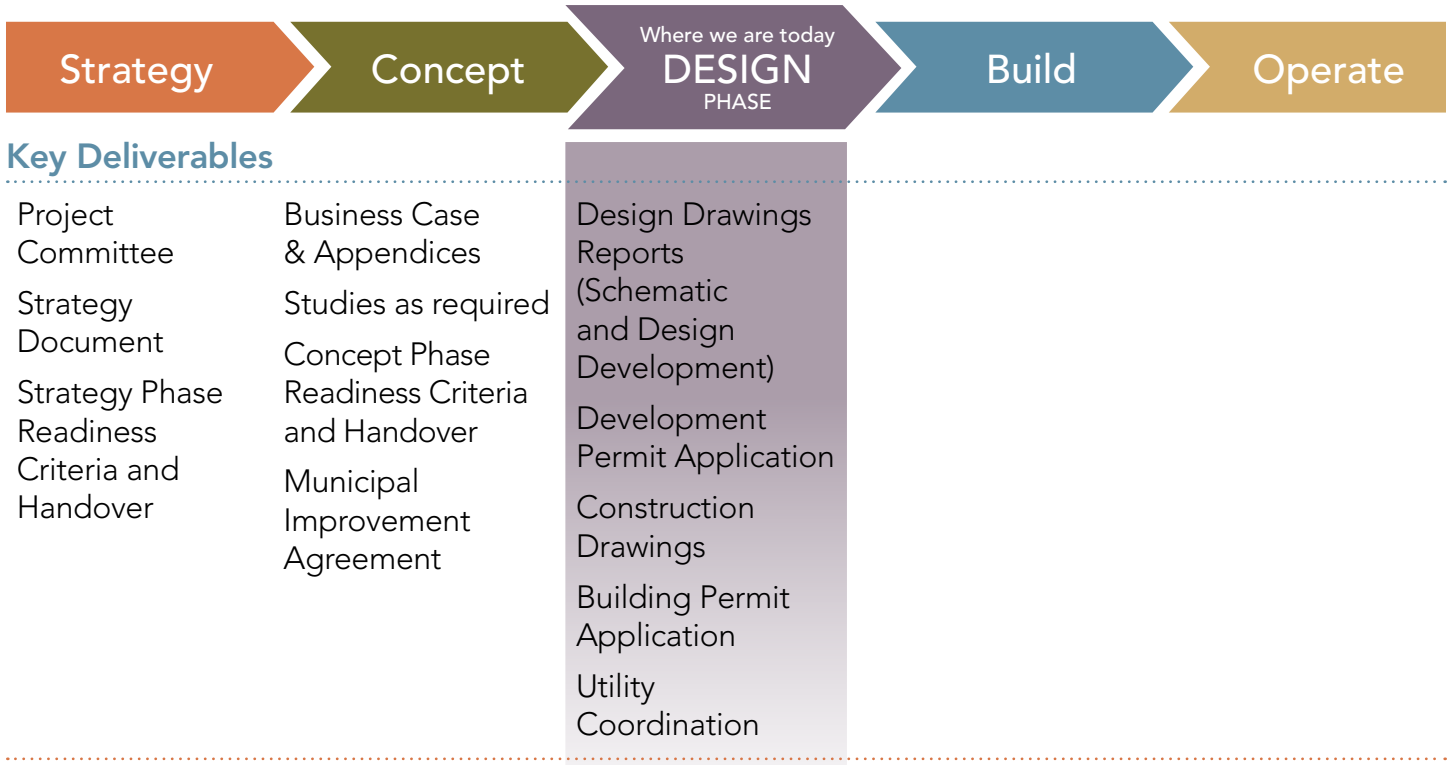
Strategy

Concept

Where we are today
DESIGN
PHASE

Build

Operate

Key Deliverables

Project Committee

Strategy Document

Strategy Phase Readiness Criteria and Handover

Business Case & Appendices

Studies as required

Concept Phase Readiness Criteria and Handover

Municipal Improvement Agreement

Design Drawings Reports (Schematic and Design Development)

Development Permit Application

Construction Drawings

Building Permit Application

Utility Coordination